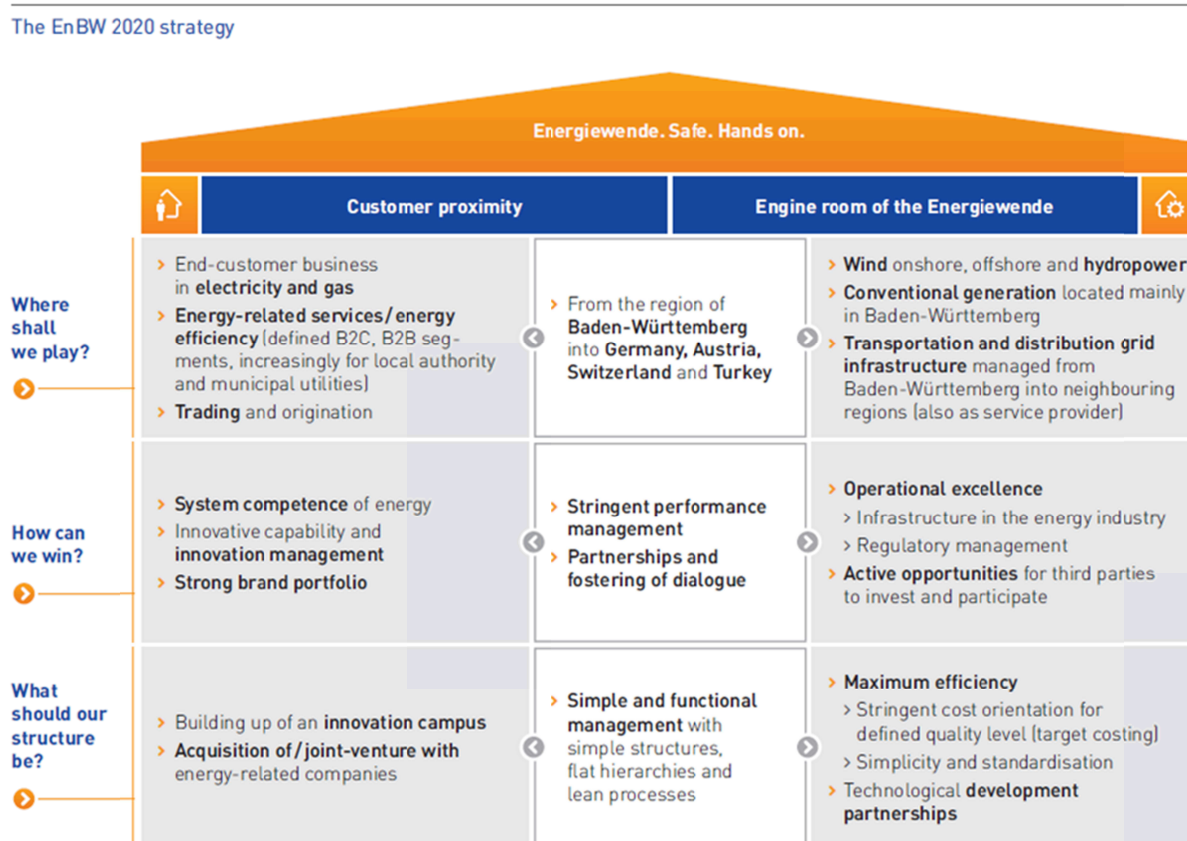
The EnBW 2020 strategy

Energiewende. Safe. Hands on.

Customer proximity

Engine room of the Energiewende

Where shall we play?

> End-customer business in electricity and gas
> Energy-related services/energy efficiency (defined B2C, B2B segments, increasingly for local authority and municipal utilities)
> Trading and origination

> From the region of Baden-Württemberg into Germany, Austria, Switzerland and Turkey

> Wind onshore, offshore and hydropower
> Conventional generation located mainly in Baden-Württemberg
> Transportation and distribution grid infrastructure managed from Baden-Württemberg into neighbouring regions (also as service provider)

How can we win?

> System competence of energy
> Innovative capability and innovation management
> Strong brand portfolio

> Stringent performance management
> Partnerships and fostering of dialogue

> Operational excellence
> Infrastructure in the energy industry
> Regulatory management
> Active opportunities for third parties to invest and participate

What should our structure be?

> Building up of an innovation campus
> Acquisition of/joint-venture with energy-related companies

> Simple and functional management with simple structures, flat hierarchies and lean processes

> Maximum efficiency
> Stringent cost orientation for defined quality level (target costing)
> Simplicity and standardisation
> Technological development partnerships